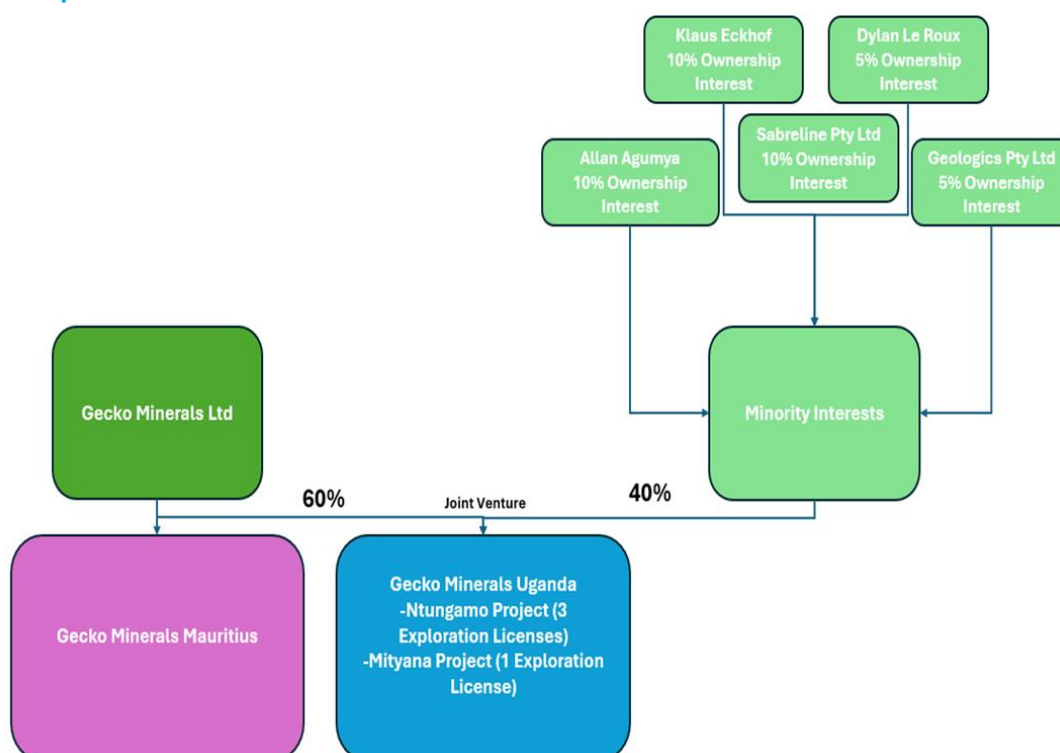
Klaus Eckhof
10% Ownership Interest

Dylan Le Roux
5% Ownership Interest

Sabreline Pty Ltd
10% Ownership Interest

Allan Agumya
10% Ownership Interest

Geologics Pty Ltd
5% Ownership Interest

Minority Interests

Gecko Minerals Ltd

60%

Joint Venture

40%

Gecko Minerals Mauritius

Gecko Minerals Uganda
-Ntungamo Project (3 Exploration Licenses)
-Mityana Project (1 Exploration License)